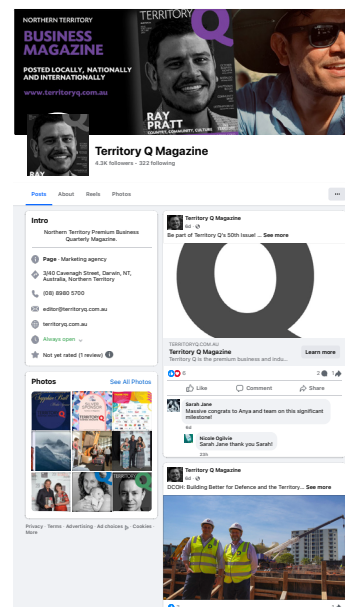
NORTHERN TERRITORY
BUSINESS MAGAZINE
POSTED LOCALLY, NATIONALLY AND INTERNATIONALLY
www.territoryq.com.au

TERRITORY Q

RAY PRATT
COUNTRY, COMMUNITY, CULTURE

RAY

Territory Q Magazine
4.3K followers • 322 following

Posts About Reels Photos ···

Intro
Northern Territory Premium Business Quarterly Magazine.

Page · Marketing agency
3/40 Cavenagh Street, Darwin, NT, Australia, Northern Territory
(08) 8980 5700
editor@territoryq.com.au
territoryq.com.au
Always open
Not yet rated (1 review)

Photos
See All Photos

Privacy · Terms · Advertising · Ad choices · Cookies · More

Territory Q Magazine
6d
Be part of Territory Q's 50th Issue! ... See more

TERRITORYQ.COM.AU
Territory Q Magazine
Territory Q is the premium business and indu...
Learn more

60
2
Like
Comment
Share

Sarah Jane
Massive congrats to Anya and team on this significant milestone!
6d

Nicole Ogilvie
Sarah Jane thank you Sarah!
22h

Territory Q Magazine
6d
OCOH: Building Better for Defence and the Territory... See more